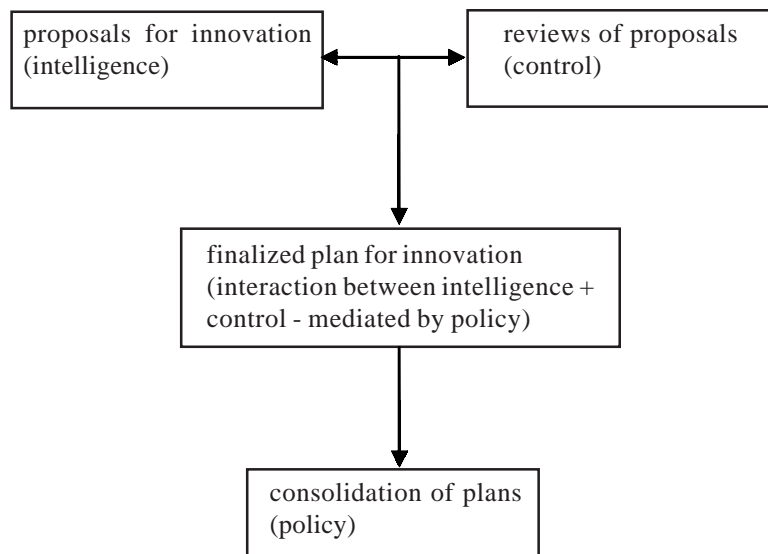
proposals for innovation (intelligence)

reviews of proposals (control)

finalized plan for innovation (interaction between intelligence + control - mediated by policy)

consolidation of plans (policy)